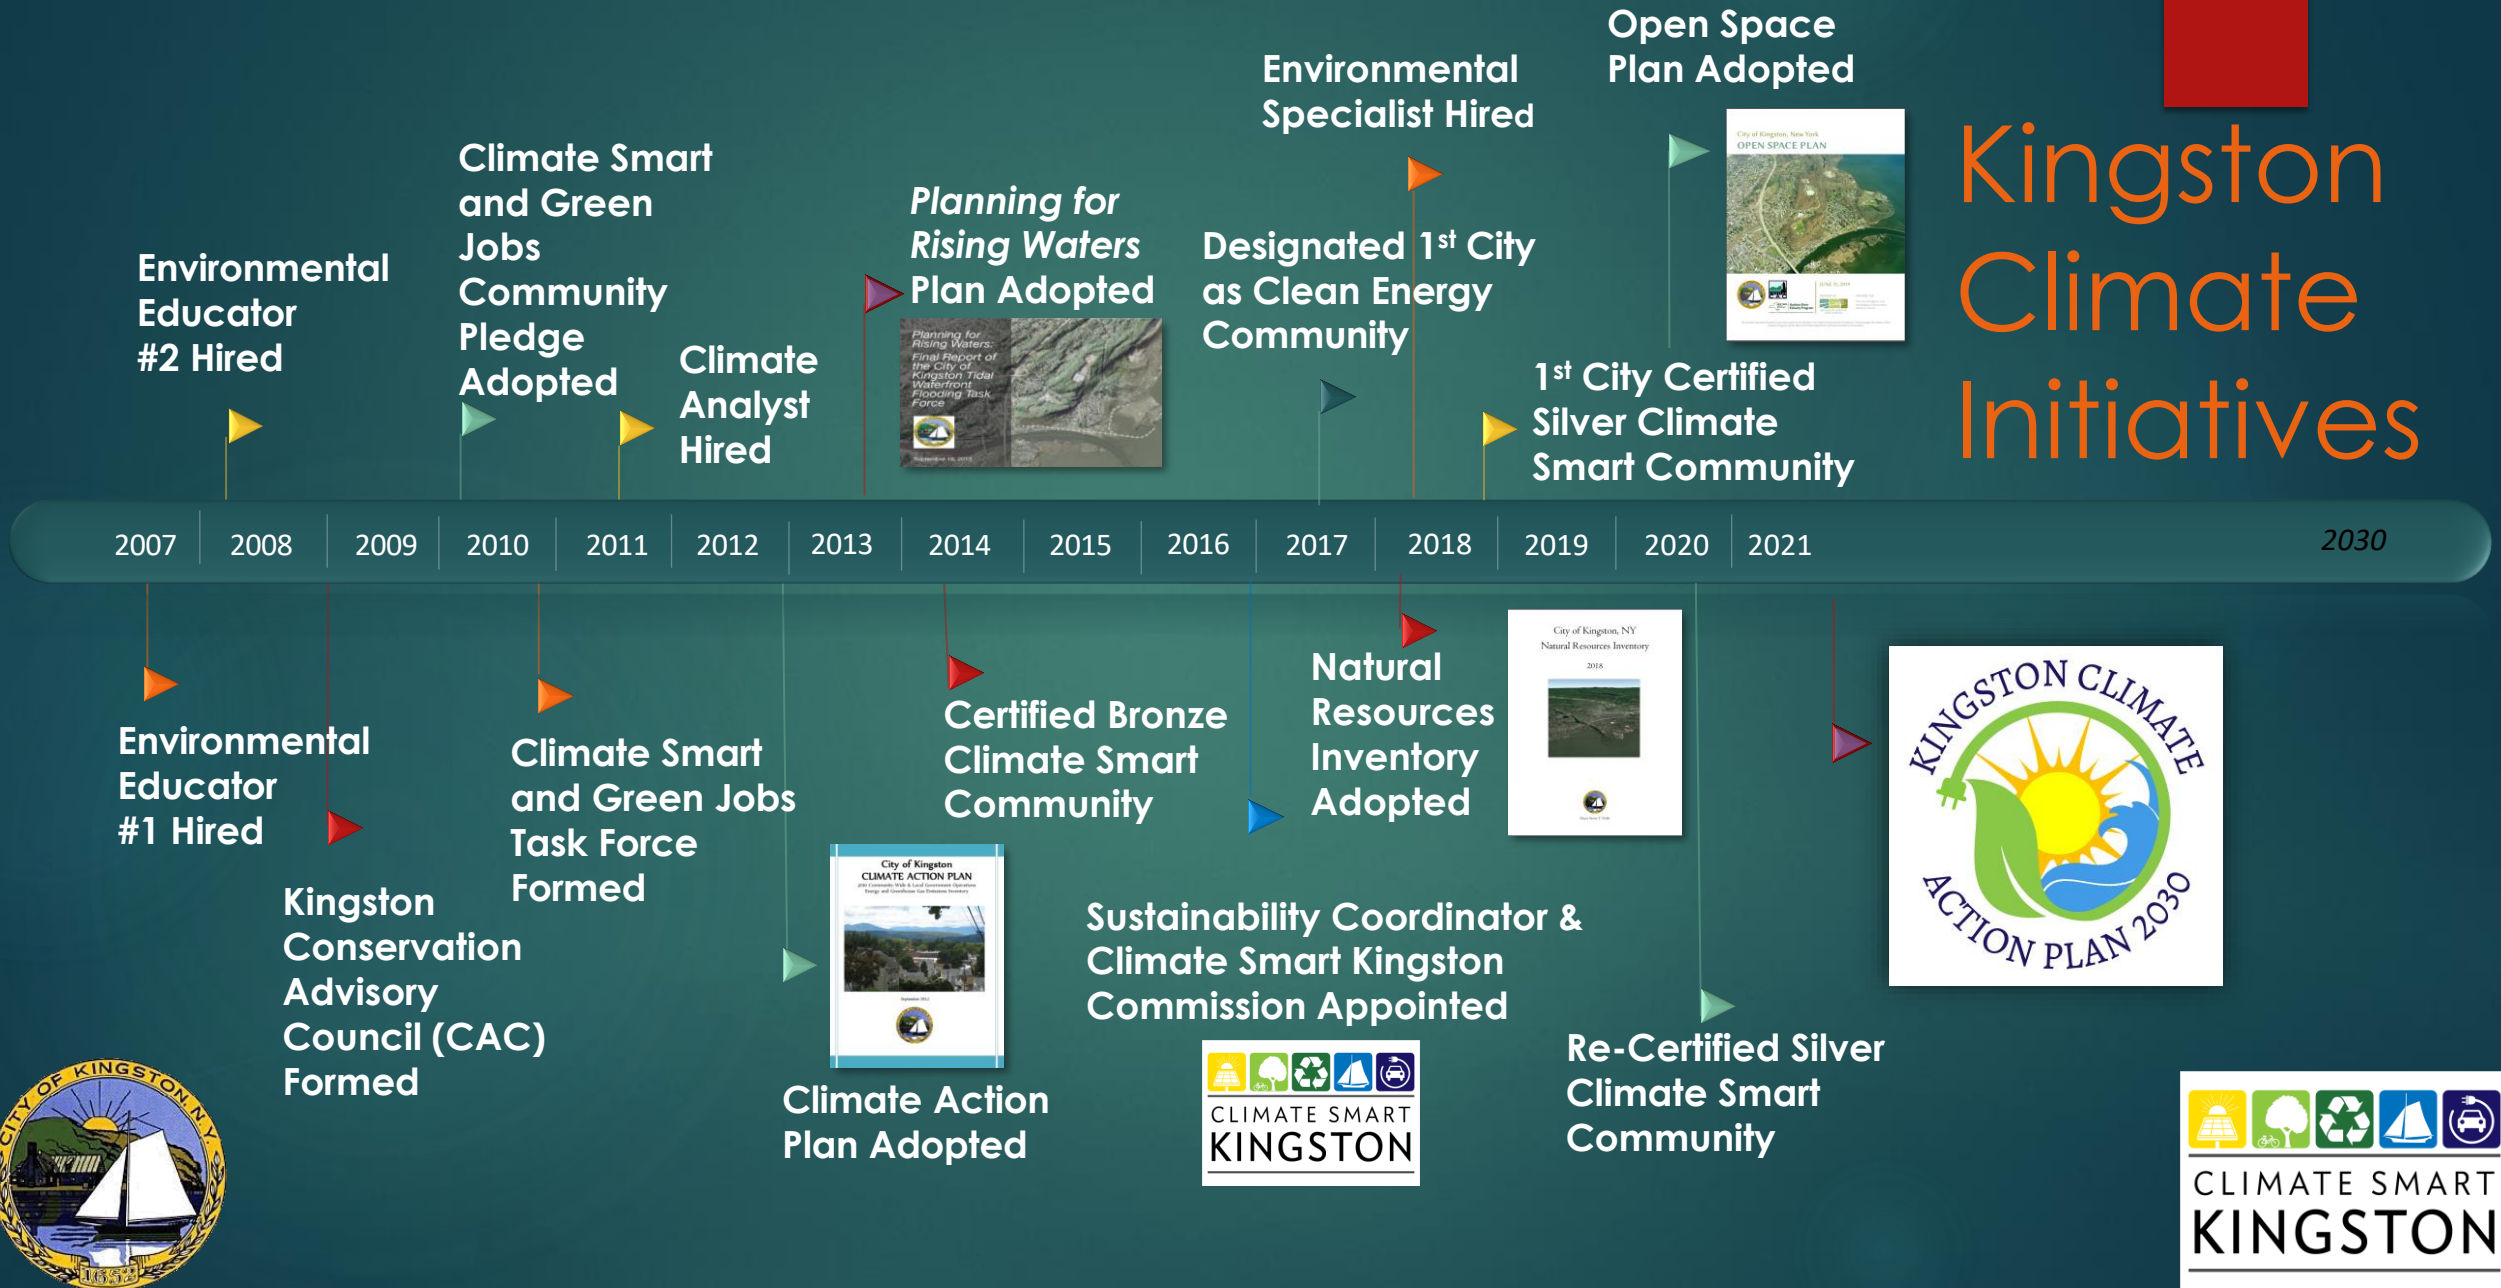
Kingston Climate Initiatives

Environmental Educator #2 Hired

Climate Smart and Green Jobs Community Pledge Adopted

Climate Analyst Hired

*Planning for Rising Waters* Plan Adopted

Planning for Rising Waters: Final Report of the City of Kingston Tidal Waterfront Flooding Task Force

Designated 1$^{st}$ City as Clean Energy Community

Environmental Specialist Hired

Open Space Plan Adopted

City of Kingston, New York
OPEN SPACE PLAN

1$^{st}$ City Certified Silver Climate Smart Community

2007 2008 2009 2010 2011 2012 2013 2014 2015 2016 2017 2018 2019 2020 2021 2030

Environmental Educator #1 Hired

Kingston Conservation Advisory Council (CAC) Formed

Climate Smart and Green Jobs Task Force Formed

City of Kingston
CLIMATE ACTION PLAN

Climate Action Plan Adopted

Certified Bronze Climate Smart Community

Natural Resources Inventory Adopted

City of Kingston, NY
Natural Resources Inventory
2018

Sustainability Coordinator & Climate Smart Kingston Commission Appointed

CLIMATE SMART KINGSTON

Re-Certified Silver Climate Smart Community

KINGSTON CLIMATE ACTION PLAN 2030

CITY OF KINGSTON N.Y. 1652

CLIMATE SMART KINGSTON